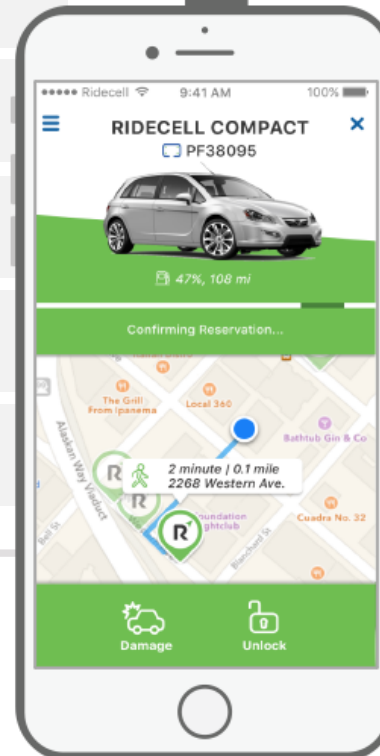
••••• Ridecell 9:41 AM 100%

RIDECELL COMPACT

PF38095

47%, 108 mi

Confirming Reservation...

The Grill From Ipanema

Local 360

Bathtub Gin & Co

Alaskan Way Viaduct

Bell St

2 minute | 0.1 mile
2268 Western Ave.

Foundation Nightclub

Cuadra No. 32

Blanchard St

Damage

Unlock